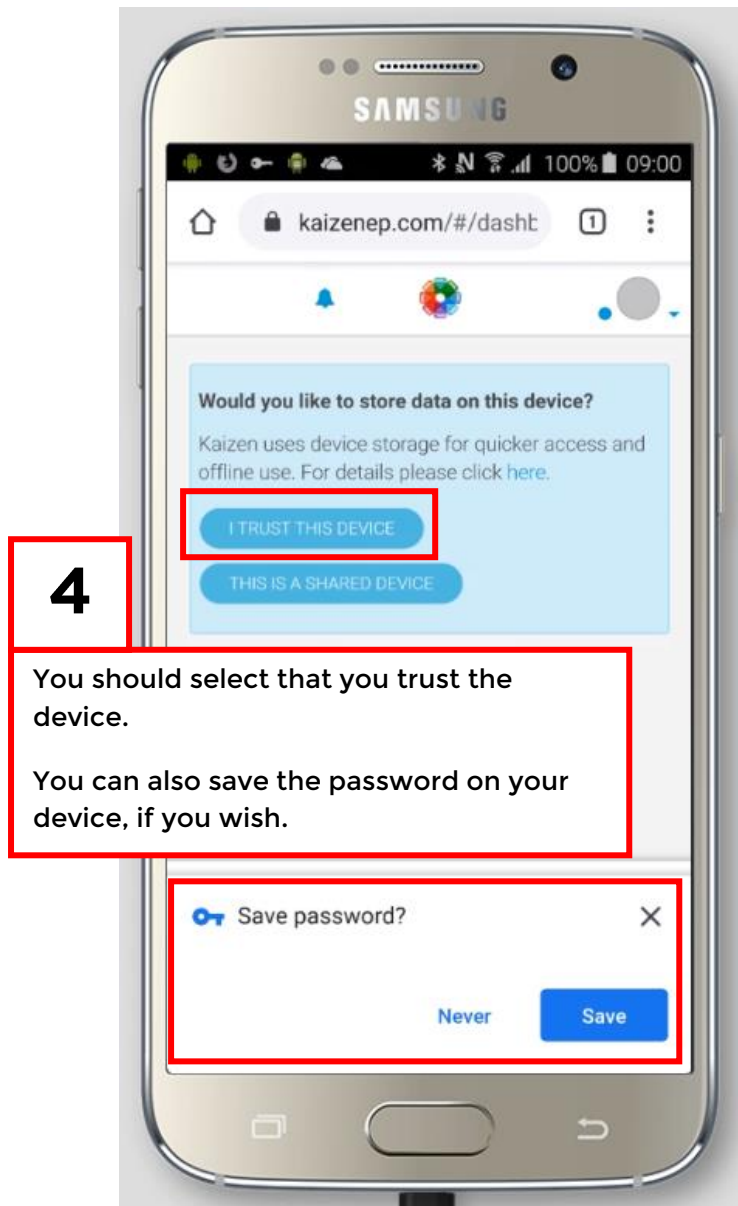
SAMSU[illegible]G

100% 09:00

kaizenep.com/#/dashb

1

Would you like to store data on this device?

Kaizen uses device storage for quicker access and offline use. For details please click here.

I TRUST THIS DEVICE

THIS IS A SHARED DEVICE

4

You should select that you trust the device.

You can also save the password on your device, if you wish.

Save password?

Never

Save